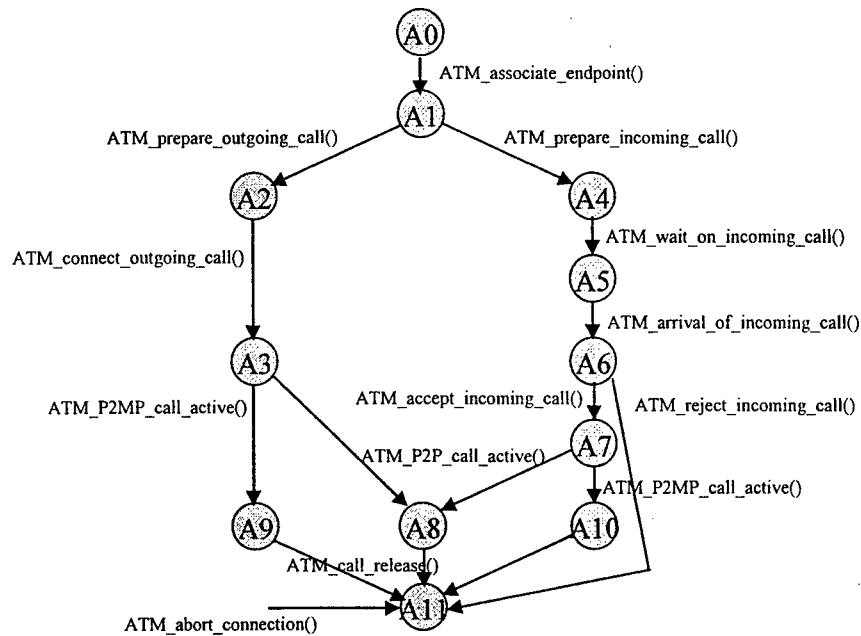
A0
ATM_associate_endpoint()
A1
ATM_prepare_outgoing_call()
ATM_prepare_incoming_call()
A2
A4
ATM_wait_on_incoming_call()
ATM_connect_outgoing_call()
A5
ATM_arrival_of_incoming_call()
A3
A6
ATM_P2MP_call_active()
ATM_accept_incoming_call()
ATM_reject_incoming_call()
A7
ATM_P2P_call_active()
ATM_P2MP_call_active()
A9
A8
A10
ATM_call_release()
ATM_abort_connection()
A11